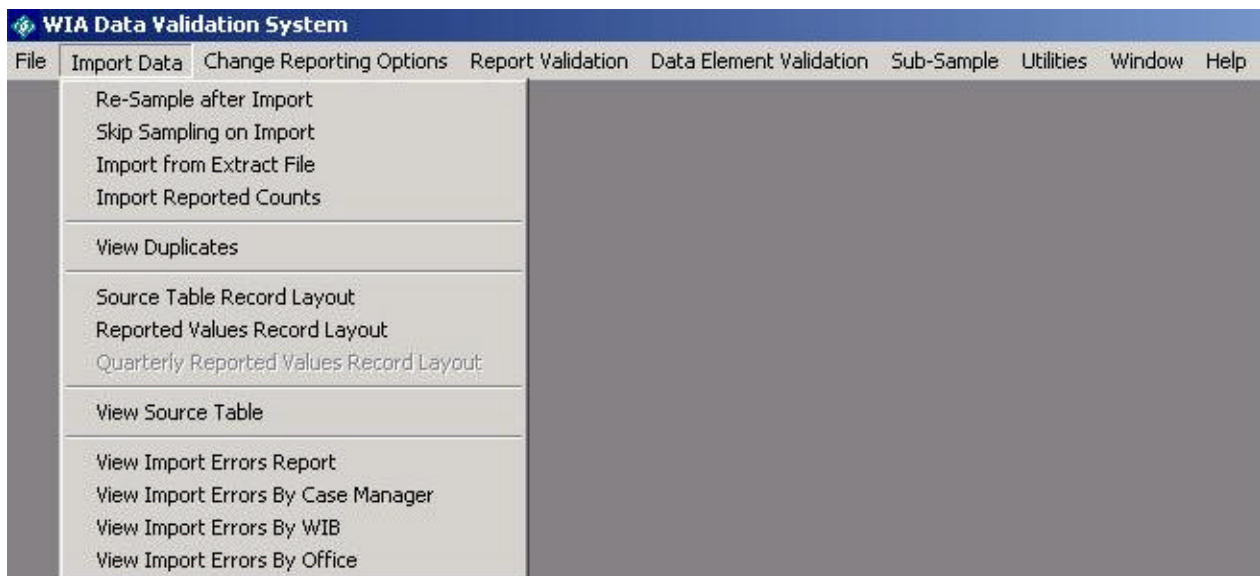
WIA Data Validation System

File Import Data Change Reporting Options Report Validation Data Element Validation Sub-Sample Utilities Window Help

Re-Sample after Import
Skip Sampling on Import
Import from Extract File
Import Reported Counts

View Duplicates

Source Table Record Layout
Reported Values Record Layout
Quarterly Reported Values Record Layout

View Source Table

View Import Errors Report
View Import Errors By Case Manager
View Import Errors By WIB
View Import Errors By Office